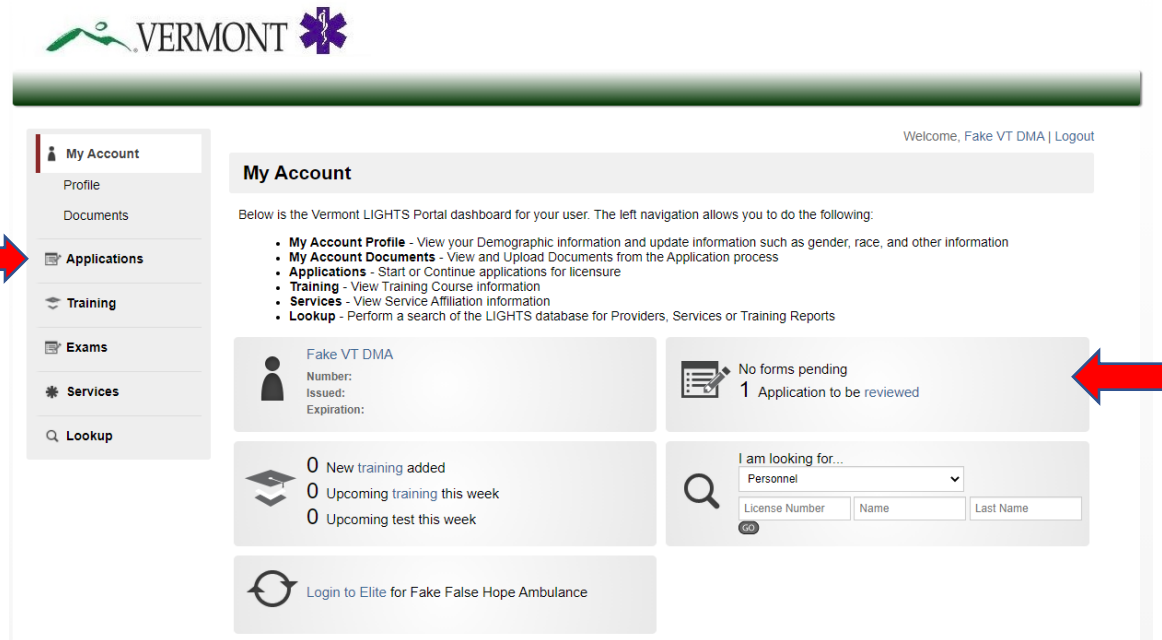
VERMONT

Welcome, Fake VT DMA | Logout

My Account
Profile
Documents
Applications
Training
Exams
Services
Lookup

My Account

Below is the Vermont LIGHTS Portal dashboard for your user. The left navigation allows you to do the following:

- **My Account Profile** - View your Demographic information and update information such as gender, race, and other information
- **My Account Documents** - View and Upload Documents from the Application process
- **Applications** - Start or Continue applications for licensure
- **Training** - View Training Course information
- **Services** - View Service Affiliation information
- **Lookup** - Perform a search of the LIGHTS database for Providers, Services or Training Reports

Fake VT DMA
Number:
Issued:
Expiration:

No forms pending
1 Application to be reviewed

0 New training added
0 Upcoming training this week
0 Upcoming test this week

I am looking for...
Personnel
License Number
Name
Last Name
GO

Login to Elite for Fake False Hope Ambulance